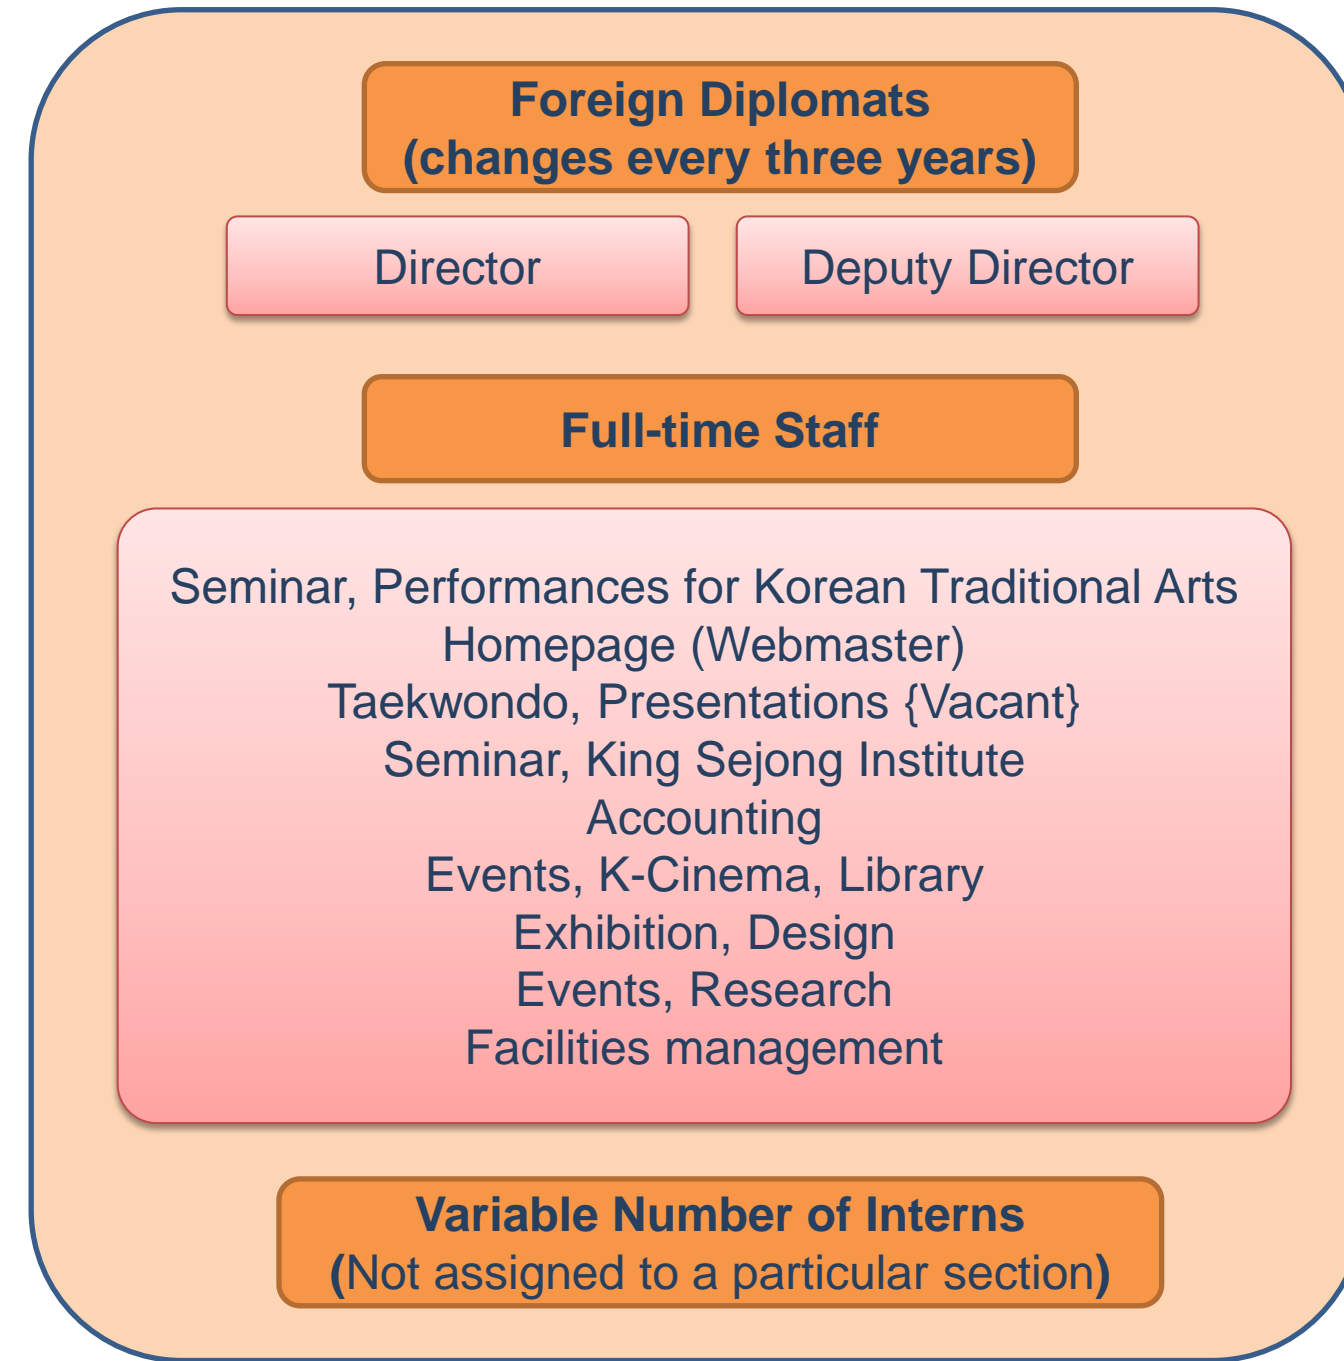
Foreign Diplomats
(changes every three years)

Director

Deputy Director

Full-time Staff

Seminar, Performances for Korean Traditional Arts
Homepage (Webmaster)
Taekwondo, Presentations {Vacant}
Seminar, King Sejong Institute
Accounting
Events, K-Cinema, Library
Exhibition, Design
Events, Research
Facilities management

Variable Number of Interns
(Not assigned to a particular section)